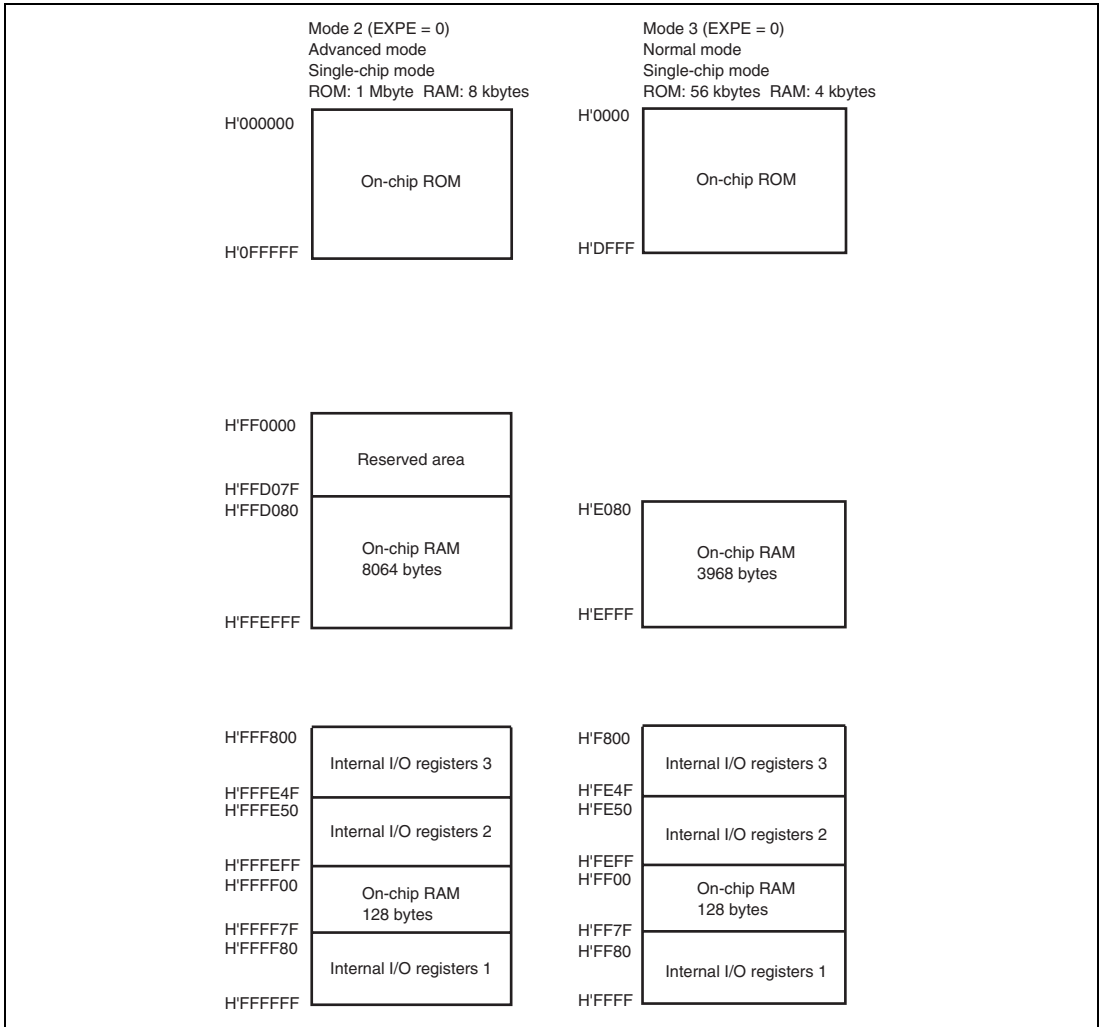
Mode 2 (EXPE = 0)
Advanced mode
Single-chip mode
ROM: 1 Mbyte RAM: 8 kbytes

H'000000

On-chip ROM

H'0FFFFF

H'FF0000

Reserved area

H'FFD07F
H'FFD080

On-chip RAM
8064 bytes

H'FFEFFF

H'FFF800

Internal I/O registers 3

H'FFFE4F
H'FFFE50

Internal I/O registers 2

H'FFFEFF
H'FFFF00

On-chip RAM
128 bytes

H'FFFF7F
H'FFFF80

Internal I/O registers 1

H'FFFFFF

Mode 3 (EXPE = 0)
Normal mode
Single-chip mode
ROM: 56 kbytes RAM: 4 kbytes

H'0000

On-chip ROM

H'DFFF

H'E080

On-chip RAM
3968 bytes

H'EFFF

H'F800

Internal I/O registers 3

H'FE4F
H'FE50

Internal I/O registers 2

H'FEFF
H'FF00

On-chip RAM
128 bytes

H'FF7F
H'FF80

Internal I/O registers 1

H'FFFF